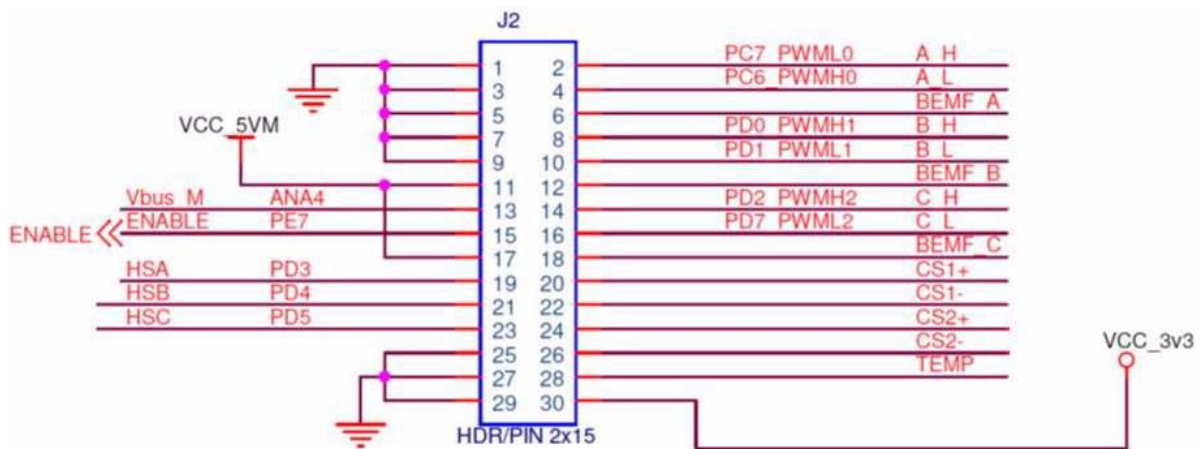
J2

VCC_5VM

Vbus_M ANA4
ENABLE PE7
ENABLE
HSA PD3
HSB PD4
HSC PD5

1 2
3 4
5 6
7 8
9 10
11 12
13 14
15 16
17 18
19 20
21 22
23 24
25 26
27 28
29 30

HDR/PIN 2x15

PC7_PWML0 A_H
PC6_PWMH0 A_L
BEMF_A
PD0_PWMH1 B_H
PD1_PWML1 B_L
BEMF_B
PD2_PWMH2 C_H
PD7_PWML2 C_L
BEMF_C
CS1+
CS1-
CS2+
CS2-
TEMP

VCC_3v3